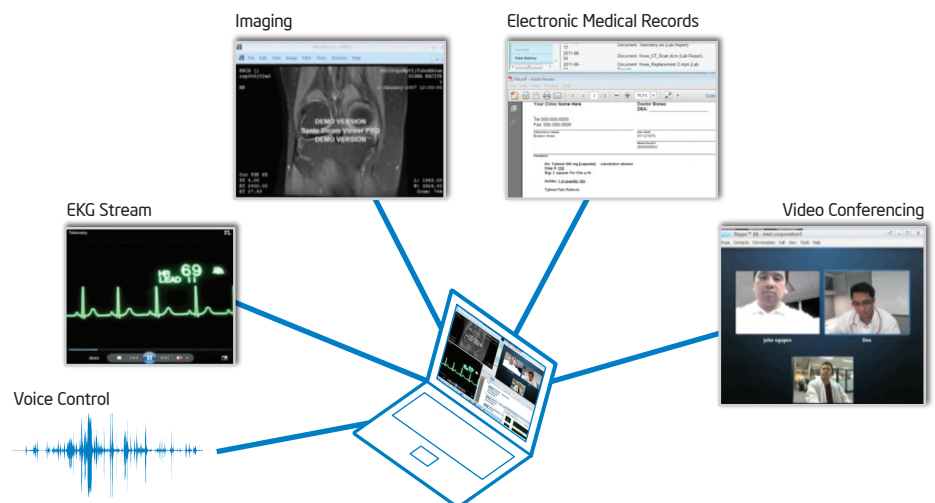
Imaging

Electronic Medical Records

EKG Stream

Video Conferencing

Voice Control

DEMO VERSION
Sante Dicom Viewer PRO
DEMO VERSION

Your Clinic Name Here

Doctor Bones

Telemetry

69

LEAD II

john nguyen

lisa